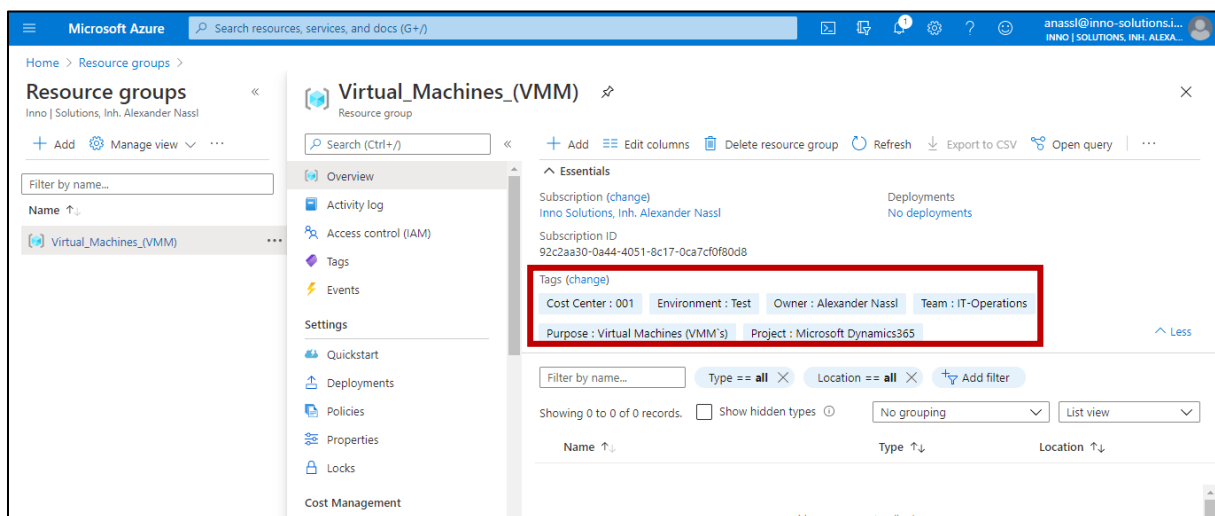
Microsoft Azure
Search resources, services, and docs (G+/)
1
anassl@inno-solutions.i...
INNO | SOLUTIONS, INH. ALEXA...

Home > Resource groups >

Resource groups
Inno | Solutions, Inh. Alexander Nassl
+ Add Manage view ∨ ···
Filter by name...
Name ↑↓
Virtual_Machines_(VMM) ···

Virtual_Machines_(VMM)
Resource group
Search (Ctrl+/)
Overview
Activity log
Access control (IAM)
Tags
Events
Settings
Quickstart
Deployments
Policies
Properties
Locks
Cost Management

+ Add Edit columns Delete resource group Refresh Export to CSV Open query ···
∧ Essentials
Subscription (change)
Inno Solutions, Inh. Alexander Nassl
Subscription ID
92c2aa30-0a44-4051-8c17-0ca7cf0f80d8
Deployments
No deployments
Tags (change)
Cost Center : 001
Environment : Test
Owner : Alexander Nassl
Team : IT-Operations
Purpose : Virtual Machines (VMM´s)
Project : Microsoft Dynamics365
∧ Less

Filter by name...
Type == all
Location == all
Add filter
Showing 0 to 0 of 0 records.
Show hidden types
No grouping
List view
Name ↑↓
Type ↑↓
Location ↑↓